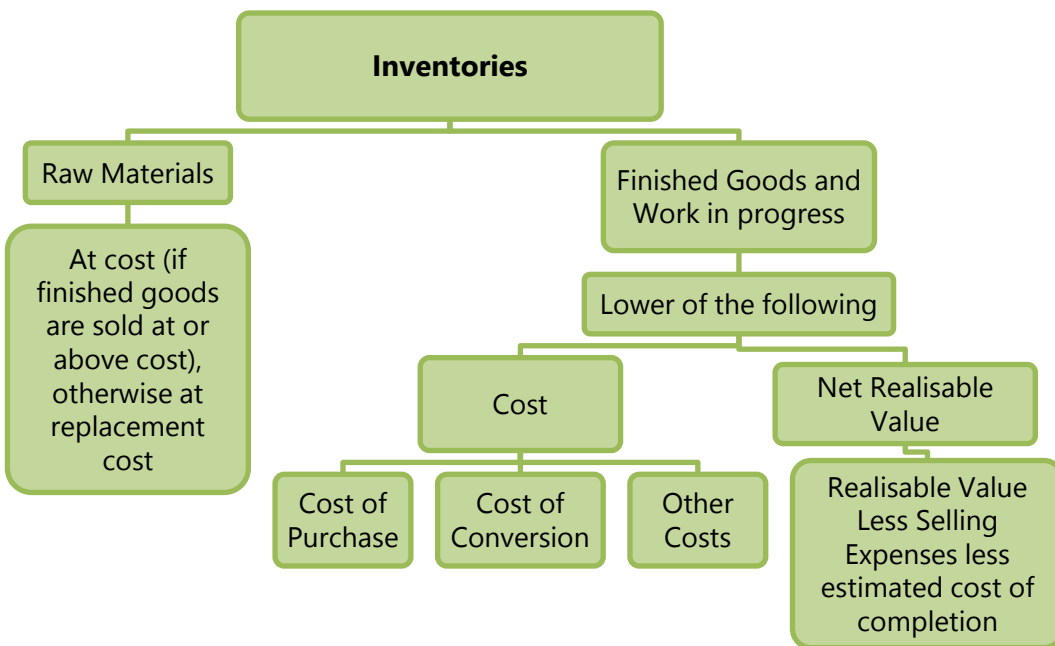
Inventories

Raw Materials

At cost (if finished goods are sold at or above cost), otherwise at replacement cost

Finished Goods and Work in progress

Lower of the following

Cost

Cost of Purchase

Cost of Conversion

Other Costs

Net Realisable Value

Realisable Value Less Selling Expenses less estimated cost of completion